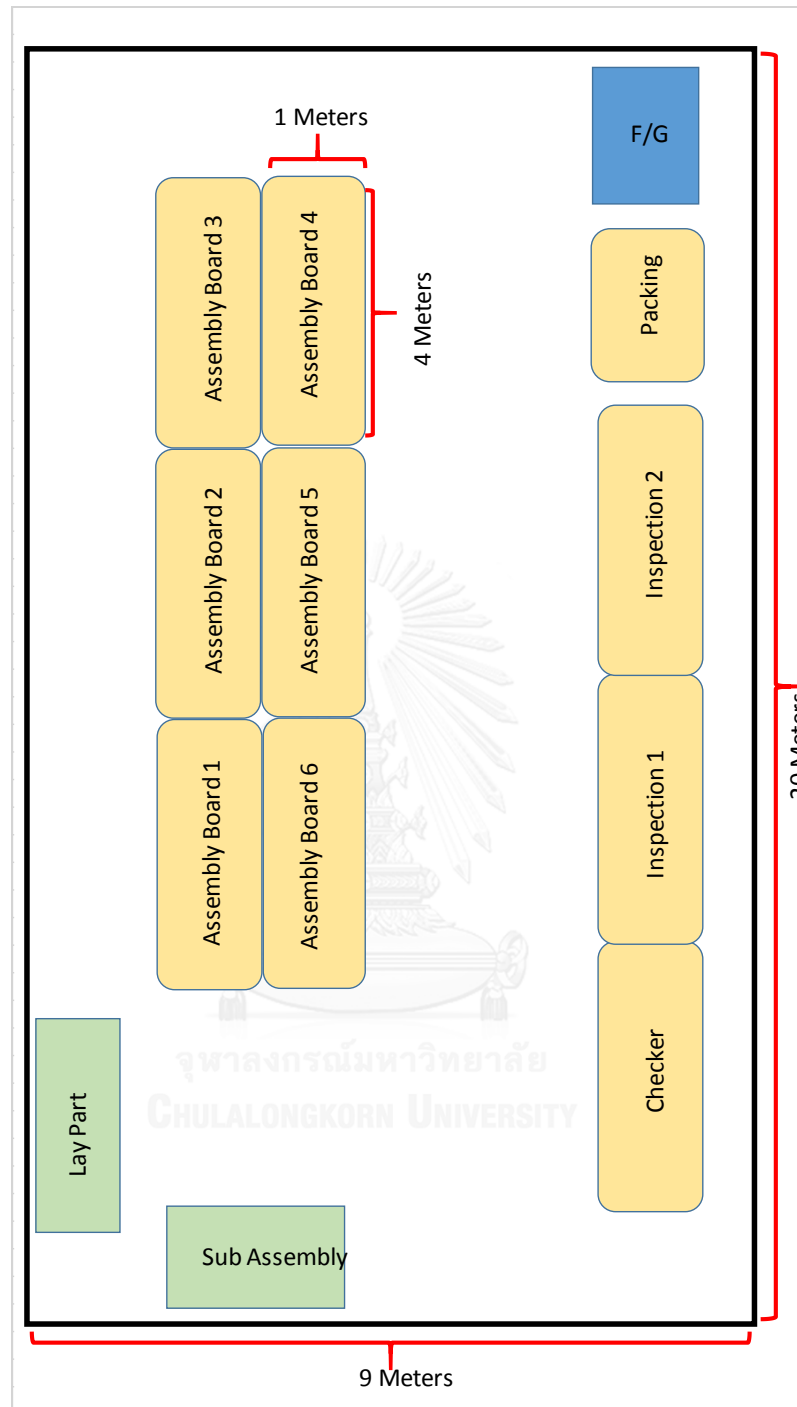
1 Meters

F/G

Assembly Board 3

Assembly Board 4

4 Meters

Packing

Assembly Board 2

Assembly Board 5

Inspection 2

Assembly Board 1

Assembly Board 6

Inspection 1

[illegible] Meters

จุฬาลงกรณ์มหาวิทยาลัย
Chulalongkorn University

Lay Part

Checker

Sub Assembly

9 Meters